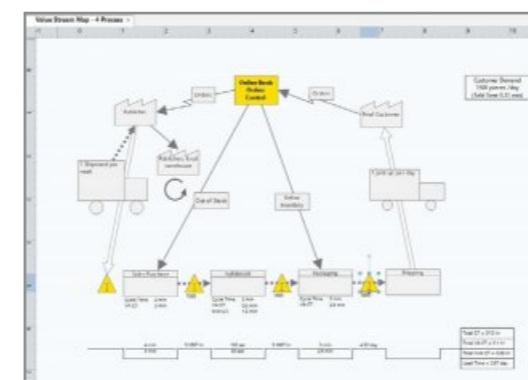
Value Stream Map - 4 Process

Online Book Order Control

Orders

Orders

Customer Demand 1500 pieces / day (Takt Time 0.31 min)

Publisher

Final Customer

Publishers' final warehouse

1 Shipment per week

1 pick-up per day

Out of Stock

Deliver Inventory

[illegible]

Subscription

Packaging

Shipping

Cycle Time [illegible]

Cycle Time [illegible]

Cycle Time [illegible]

Total CT = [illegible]

Total VA CT = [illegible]

Total NVA CT = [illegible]

Lead Time = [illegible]